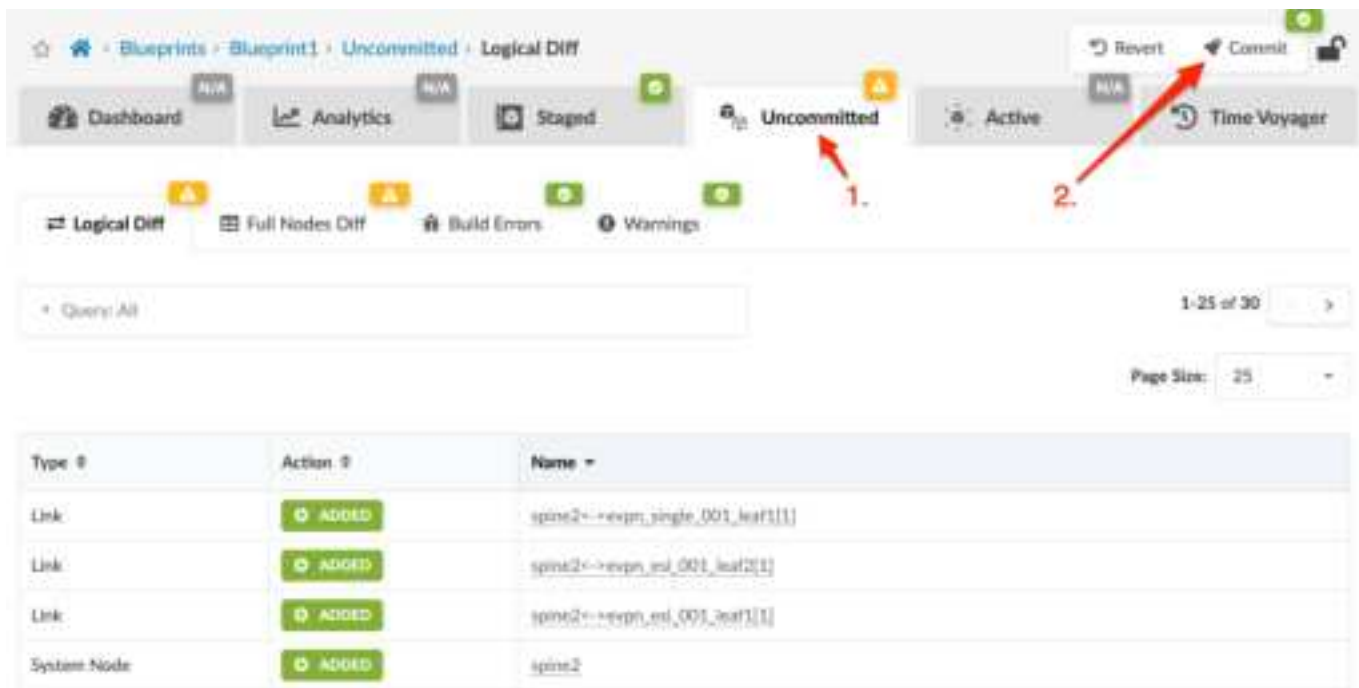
Blueprints › Blueprint1 › Uncommitted › Logical Diff

Revert Commit

N/A Dashboard
N/A Analytics
Staged
Uncommitted
N/A Active
Time Voyager

1.

2.

Logical Diff
Full Nodes Diff
Build Errors
Warnings

Query: All

1-25 of 30

Page Size: 25

| Type | Action | Name |
|---|---|---|
| Link | ADDED | spine2<->evpn_single_001_leaf1[1] |
| Link | ADDED | spine2<->evpn_esi_001_leaf2[1] |
| Link | ADDED | spine2<->evpn_esi_001_leaf1[1] |
| System Node | ADDED | spine2 |